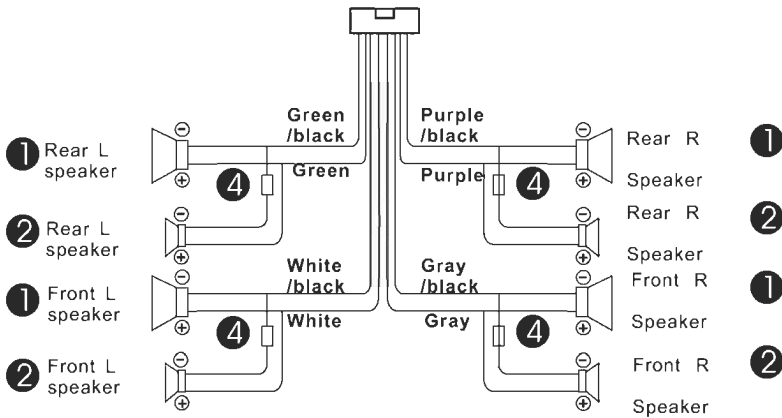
1 Rear L speaker
2 Rear L speaker
1 Front L speaker
2 Front L speaker

Green /black
Green
4
White /black
White
4

Purple /black
Purple
4
Gray /black
Gray
4

Rear R Speaker 1
Rear R Speaker 2
Front R Speaker 1
Front R Speaker 2